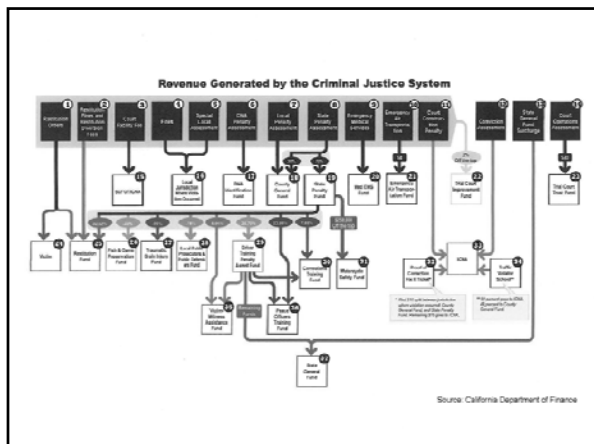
Revenue Generated by the Criminal Justice System

1 Restitution Orders

2 Restitution Fines, and Restitution Diversion Fees

3 Court Facility Fee

4 Fines

5 Special Local Assessment

6 DNA Penalty Assessment

7 Local Penalty Assessment

8 State Penalty Assessment

9 Emergency Medical Services

10 Emergency Air Transportation

11 Court Construction Penalty

12 Conviction Assessment

13 State General Fund Surcharge

14 Court Operations Assessment

15 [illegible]

16 Local Jurisdiction

17 DNA Identification Fund

18 County General Fund

19 State Penalty Fund

20 Maddy EMS Fund

21 Emergency Air Transportation Fund

22 Trial Court Improvement Fund

23 Trial Court Trust Fund

24 Victim

25 Restitution Fund

26 Fish & Game Preservation Fund

27 Traumatic Brain Injury Fund

28 Local Public Prosecutors & Public Defenders Fund

29 Driver Training Penalty Assessment Fund

30 Corrections Training Fund

31 Motorcycle Safety Fund

32 Immediate and Critical Needs Account

33 ICNA

34 Traffic Violator School

35 Victim Witness Assistance Fund

36 Peace Officers Training Fund

37 State General Fund

Source: California Department of Finance